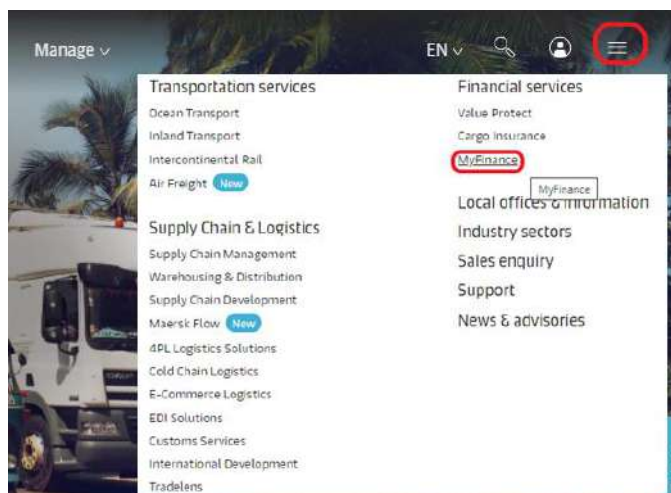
Manage ∨

EN ∨

Transportation services
Ocean Transport
Inland Transport
Intercontinental Rail
Air Freight New

Supply Chain & Logistics
Supply Chain Management
Warehousing & Distribution
Supply Chain Development
Maersk Flow New
4PL Logistics Solutions
Cold Chain Logistics
E-Commerce Logistics
EDI Solutions
Customs Services
International Development
Tradelens

Financial services
Value Protect
Cargo Insurance
MyFinance
MyFinance
Local offices & information
Industry sectors
Sales enquiry
Support
News & advisories